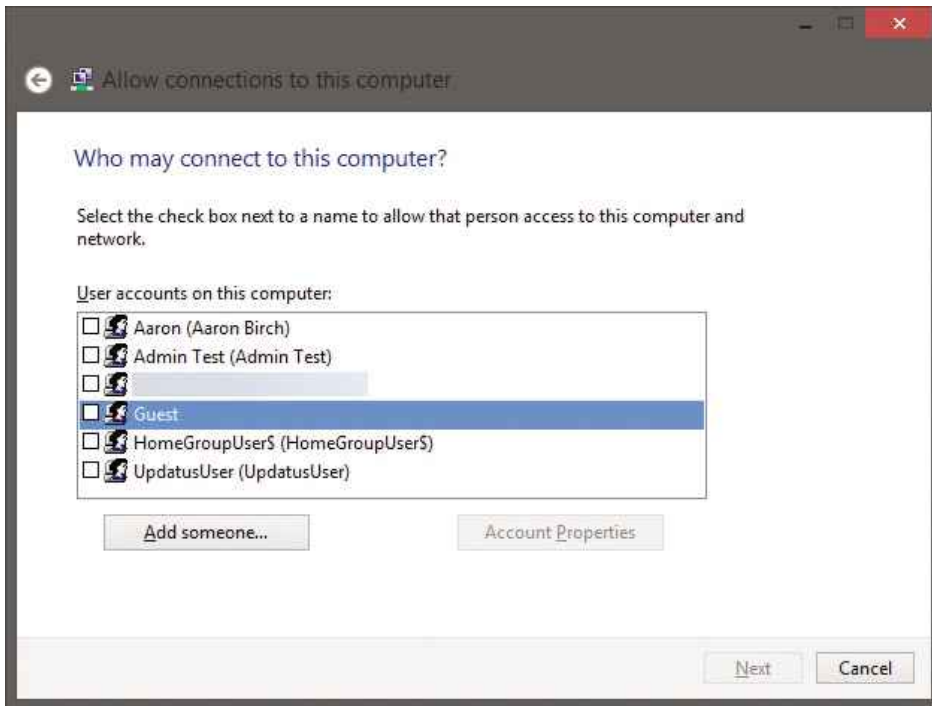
Allow connections to this computer

Who may connect to this computer?

Select the check box next to a name to allow that person access to this computer and network.

User accounts on this computer:

Aaron (Aaron Birch)
Admin Test (Admin Test)

Guest
HomeGroupUser$ (HomeGroupUser$)
UpdatusUser (UpdatusUser)

Add someone...

Account Properties

Next

Cancel